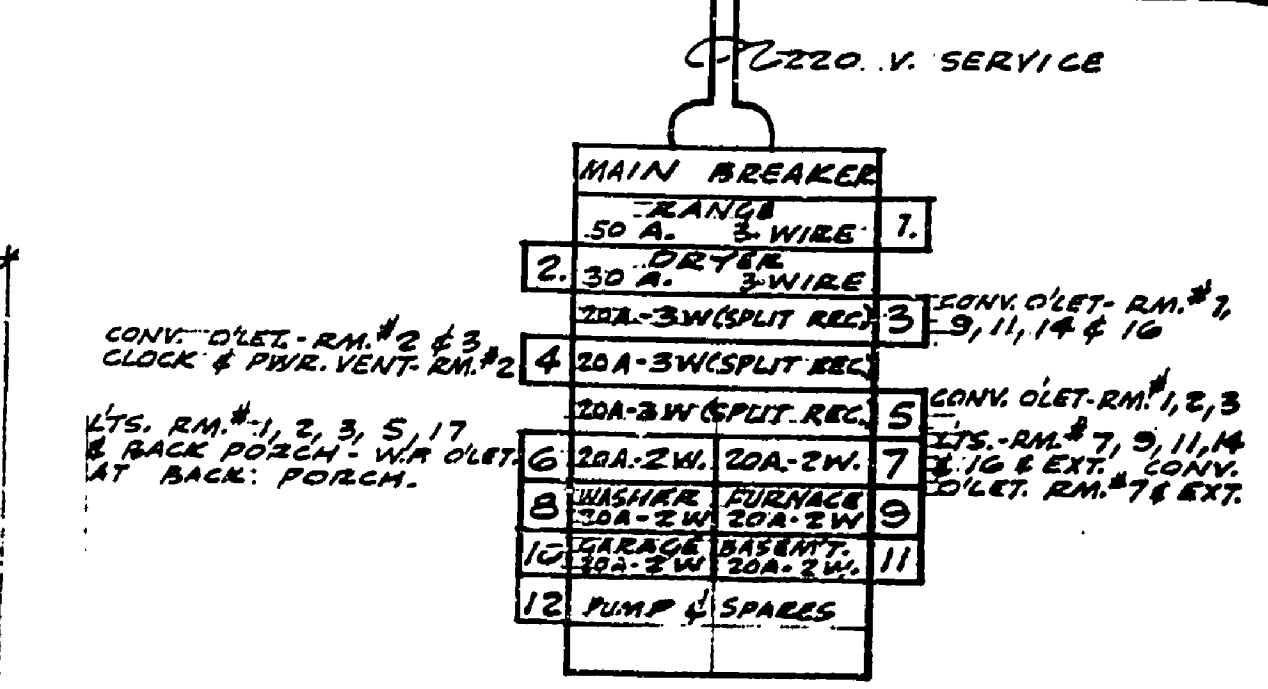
220. V. SERVICE

MAIN BREAKER

RANGE 50 A. 3 WIRE 1.

2. DRYER 30 A. 3 WIRE

20A-3W(SPLIT REC) 3 CONV. O'LET- RM.# 1, 9, 11, 14 & 16

CONV. O'LET - RM.# 2 & 3 CLOCK & PWR. VENT- RM.# 2 4 20A-3W(SPLIT REC)

20A-3W (SPLIT REC.) 5 CONV. O'LET-RM.# 1, 2, 3

LTS. RM.# 1, 2, 3, 5, 17 & BACK PORCH - W.P. O'LET. AT BACK: PORCH. 6 20A-2W. 20A-2W. 7 LTS.-RM.# 7, 9, 11, 14 & 16 & EXT. CONV. O'LET. RM.# 7 & EXT.

8 WASHER 20A-2W FURNACE 20A-2W 9

10 GARAGE 20A-2W BASEMT. 20A-2W. 11

12 PUMP & SPARES